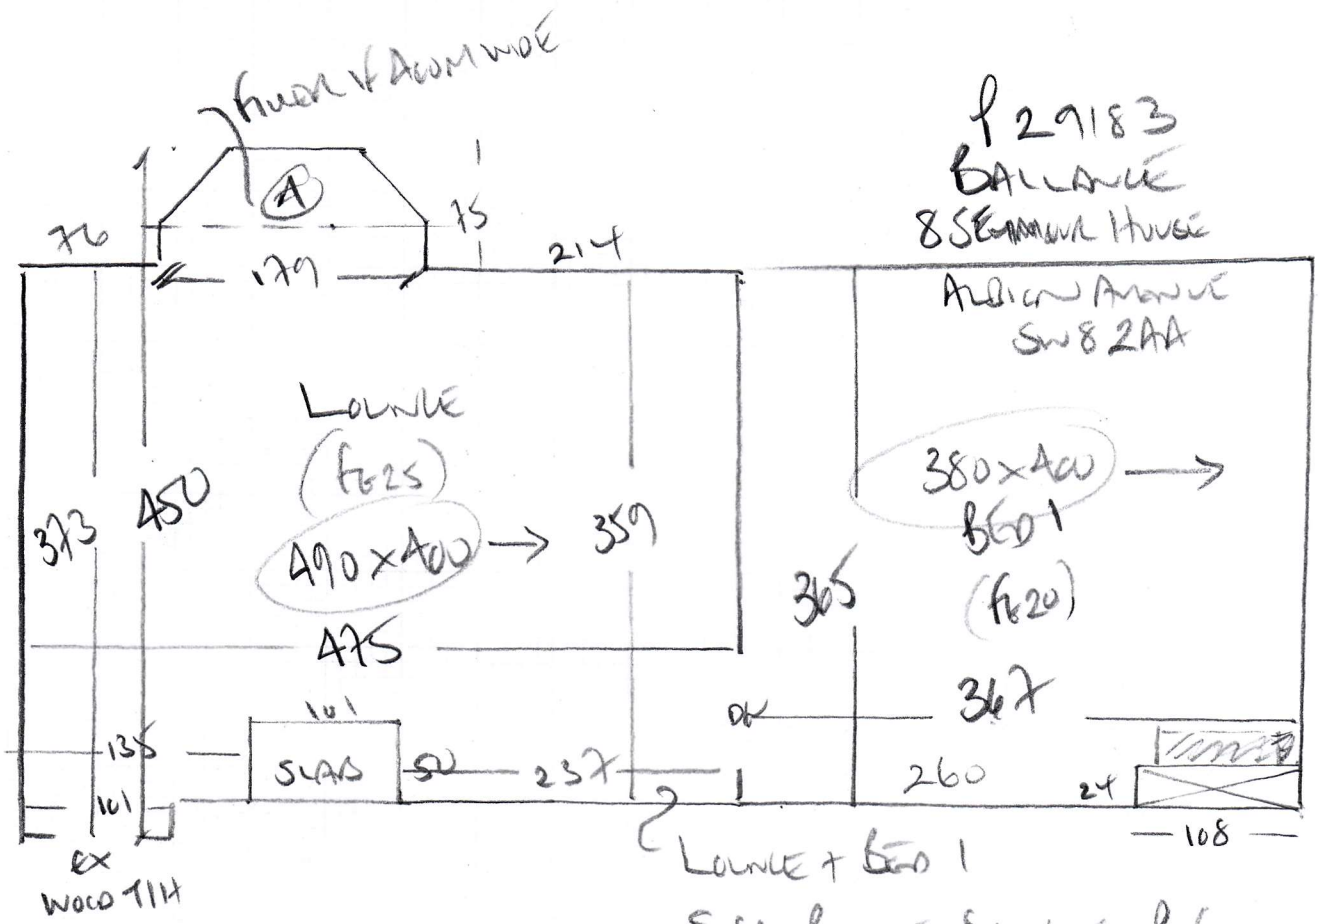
FLUSH + ROOM WIDE

P29183
BALLANCE
8 SEAMOUR HOUSE
ALBION AVENUE
SW8 2AA

76
A
75
179
214

LOUNGE
(F625)
490×400 → 359
373 450
475

380×400 →
BED 1
(F620)
365
367

101
135
SLAB
50
237
DK
260
24
101
108

EX
WOOD T/H

LOUNGE + BED 1
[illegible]